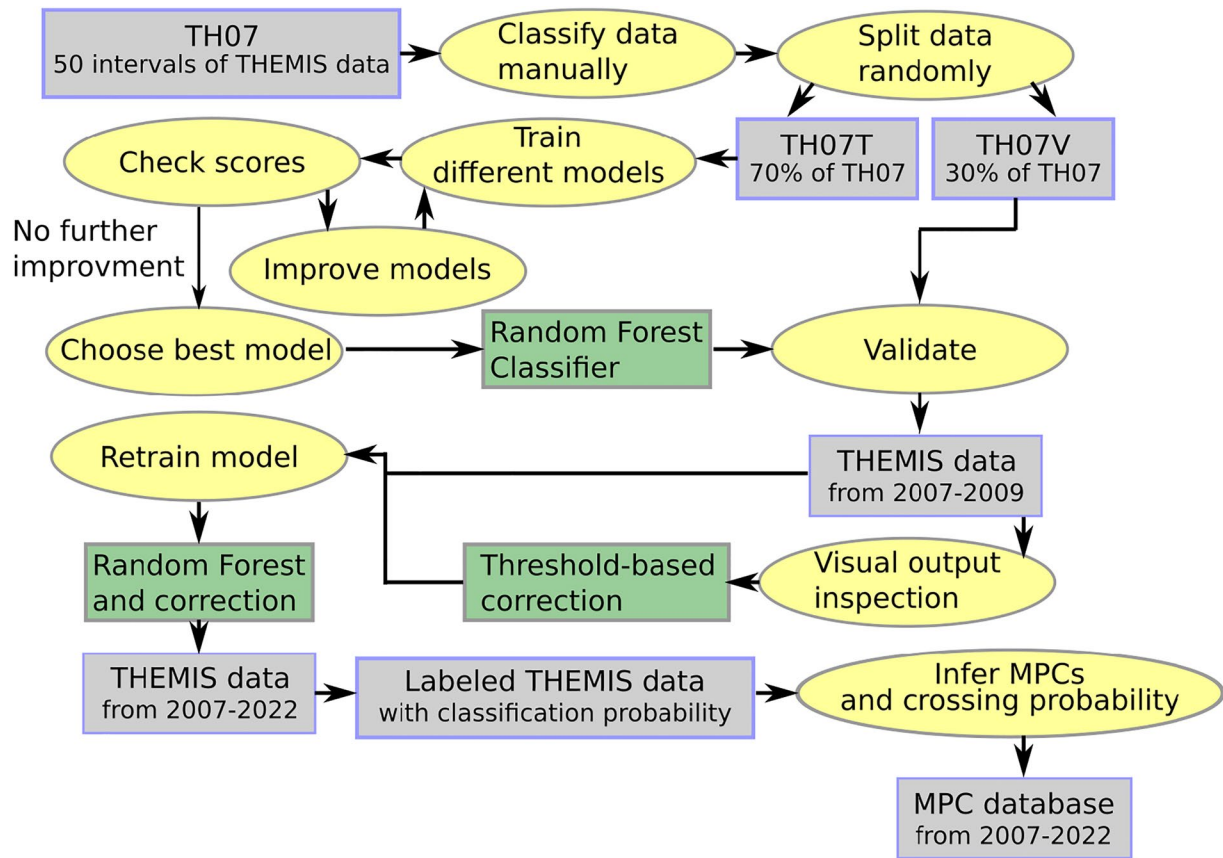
TH07
50 intervals of THEMIS data

Classify data manually

Split data randomly

TH07T
70% of TH07

TH07V
30% of TH07

Train different models

Check scores

No further improvment

Improve models

Choose best model

Random Forest Classifier

Validate

THEMIS data
from 2007-2009

Retrain model

Visual output inspection

Threshold-based correction

Random Forest and correction

THEMIS data
from 2007-2022

Labeled THEMIS data
with classification probability

Infer MPCs and crossing probability

MPC database
from 2007-2022